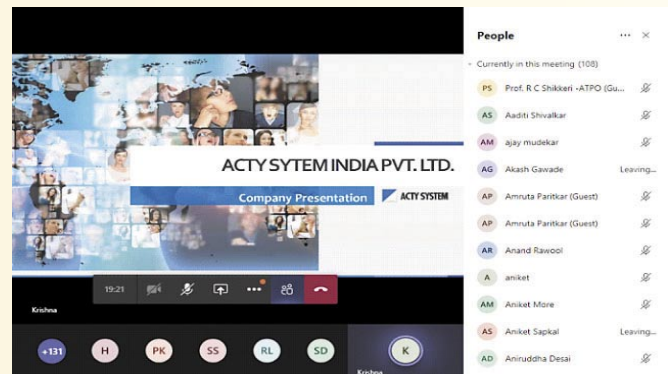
ACTY SYTEM INDIA PVT. LTD.

Company Presentation

ACTY SYSTEM

19:21

Krishna

+131 H PK SS RL SD K

Krishna

People

Currently in this meeting (108)

PS Prof. R C Shikkeri -ATPO (Gu...

AS Aaditi Shivalkar

AM ajay mudekar

AG Akash Gawade Leaving...

AP Amruta Paritkar (Guest)

AP Amruta Paritkar (Guest)

AR Anand Rawool

A aniket

AM Aniket More

AS Aniket Sapkal Leaving...

AD Aniruddha Desai